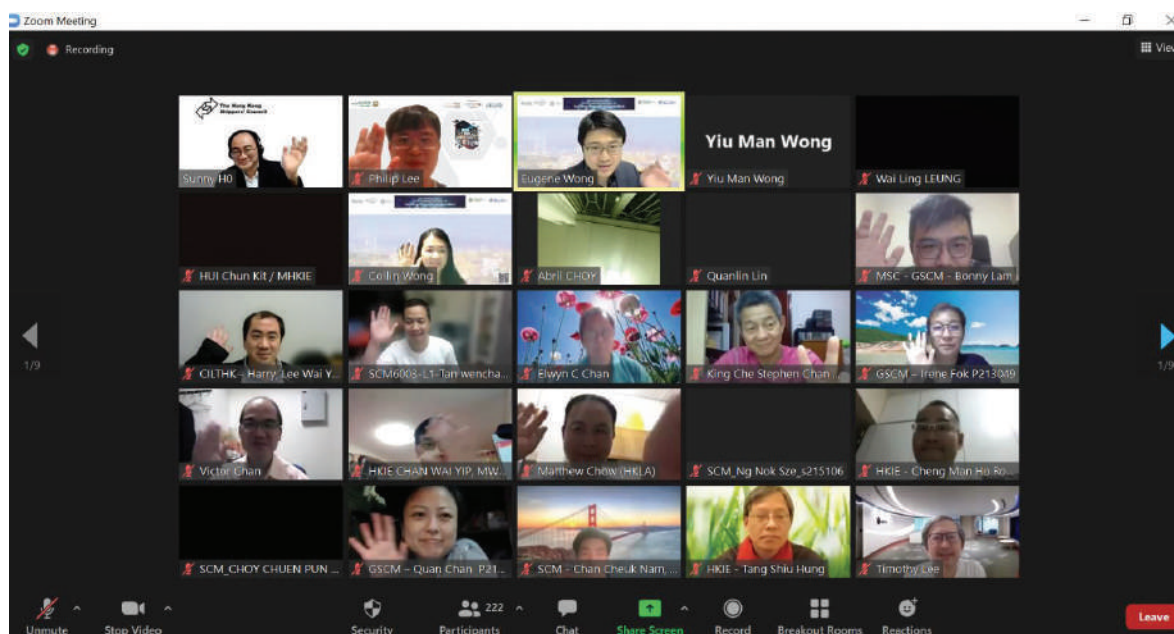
Zoom Meeting

Recording

View

The Hong Kong Shippers' Council

Sunny HO

Philip Lee

Eugene Wong

Yiu Man Wong

Yiu Man Wong

Wai Ling LEUNG

HUI Chun Kit / MHKIE

Collin Wong

Abril CHOY

Quanlin Lin

MSC - GSCM - Bonny Lam

1/9

1/9

CILTHK - Harry Lee Wai Y...

SCM6008-L1-Tan wencha...

Elwyn C Chan

King Che Stephen Chan

GSCM - Irene Fok P213049

Victor Chan

HKIE CHAN WAI YIP, MW...

Matthew Chow (HKLA)

SCM_Ng Nok Sze_s215106

HKIE - Cheng Man Ho Ro...

SCM_CHOY CHUEN PUN ...

GSCM - Quan Chan P21...

SCM - Chan Cheuk Nam, ...

HKIE - Tang Shiu Hung

Timothy Lee

Unmute

Stop Video

Security

222

Participants

Chat

Share Screen

Record

Breakout Rooms

Reactions

Leave